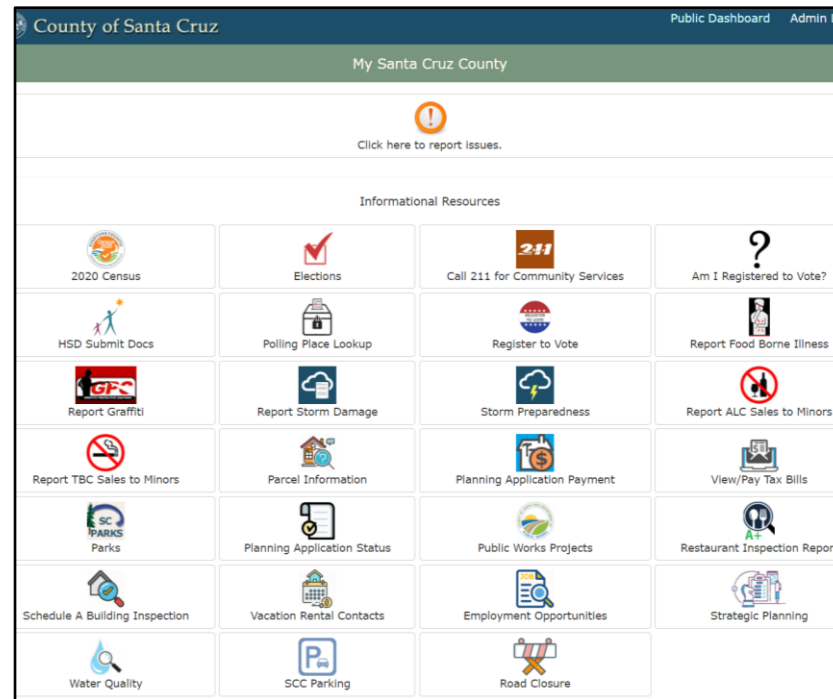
County of Santa Cruz

Public Dashboard Admin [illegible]

My Santa Cruz County

!

Click here to report issues.

Informational Resources

2020 Census

Elections

211

Call 211 for Community Services

?

Am I Registered to Vote?

HSD Submit Docs

Polling Place Lookup

Register to Vote

Report Food Borne Illness

GFC

Report Graffiti

Report Storm Damage

Storm Preparedness

Report ALC Sales to Minors

Report TBC Sales to Minors

Parcel Information

Planning Application Payment

View/Pay Tax Bills

SC PARKS

Parks

Planning Application Status

Public Works Projects

A+

Restaurant Inspection Repor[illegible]

Schedule A Building Inspection

Vacation Rental Contacts

JOB

Employment Opportunities

Strategic Planning

Water Quality

P

SCC Parking

Road Closure